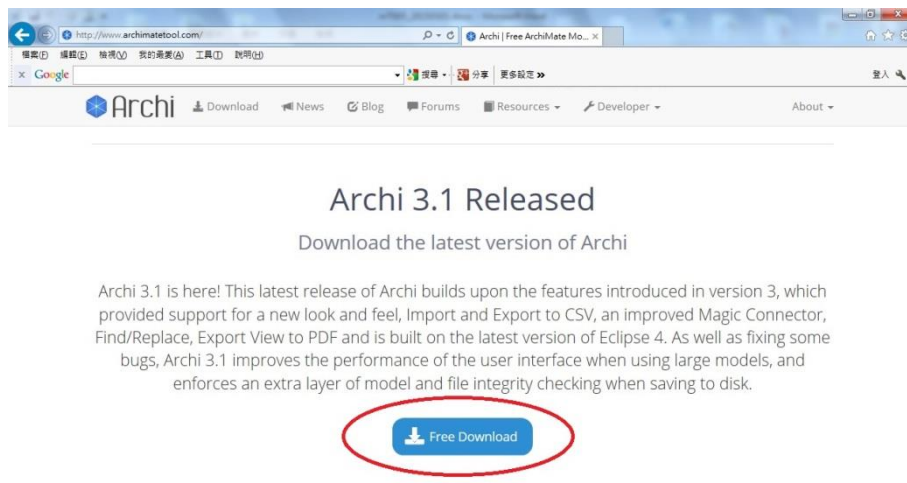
http://www.archimatetool.com/
Archi | Free ArchiMate Mo... ×

檔案(F) 編輯(E) 檢視(V) 我的最愛(A) 工具(T) 說明(H)

× Google
搜尋 · 分享 更多設定 »
登入

Archi Download News Blog Forums Resources Developer About

Archi 3.1 Released

Download the latest version of Archi

Archi 3.1 is here! This latest release of Archi builds upon the features introduced in version 3, which provided support for a new look and feel, Import and Export to CSV, an improved Magic Connector, Find/Replace, Export View to PDF and is built on the latest version of Eclipse 4. As well as fixing some bugs, Archi 3.1 improves the performance of the user interface when using large models, and enforces an extra layer of model and file integrity checking when saving to disk.

Free Download